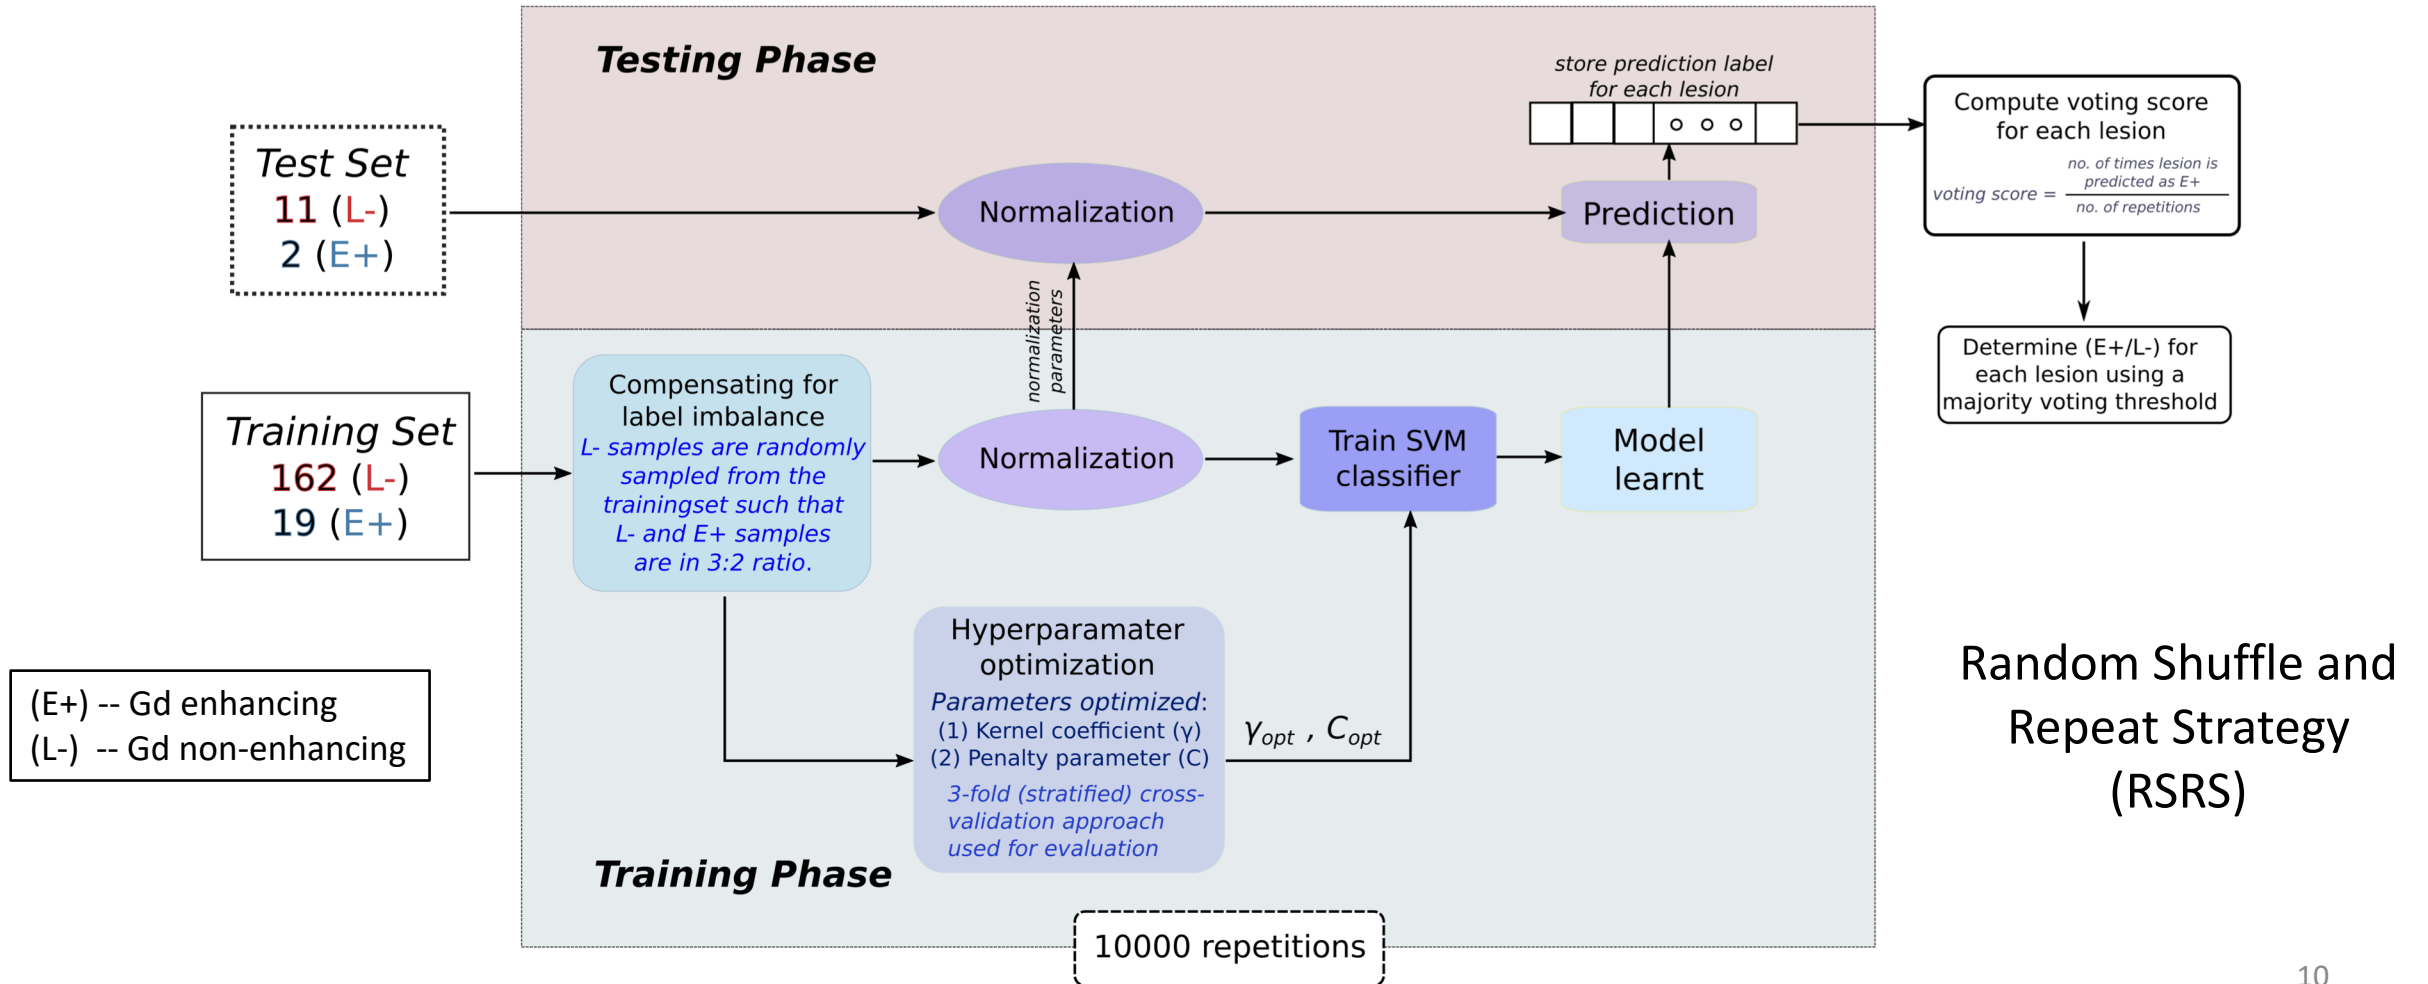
Testing Phase

Test Set
11 (L-)
2 (E+)

store prediction label for each lesion

o o o

Compute voting score for each lesion

voting score = $\frac{\text{no. of times lesion is predicted as E+}}{\text{no. of repetitions}}$

Normalization

Prediction

normalization parameters

Determine (E+/L-) for each lesion using a majority voting threshold

Training Set
162 (L-)
19 (E+)

Compensating for label imbalance
L- samples are randomly sampled from the trainingset such that L- and E+ samples are in 3:2 ratio.

Normalization

Train SVM classifier

Model learnt

Hyperparamater optimization
Parameters optimized:
(1) Kernel coefficient (γ)
(2) Penalty parameter (C)
3-fold (stratified) cross-validation approach used for evaluation

$\gamma_{opt}$ , $C_{opt}$

(E+) -- Gd enhancing
(L-) -- Gd non-enhancing

Training Phase

10000 repetitions

Random Shuffle and Repeat Strategy (RSRS)

10